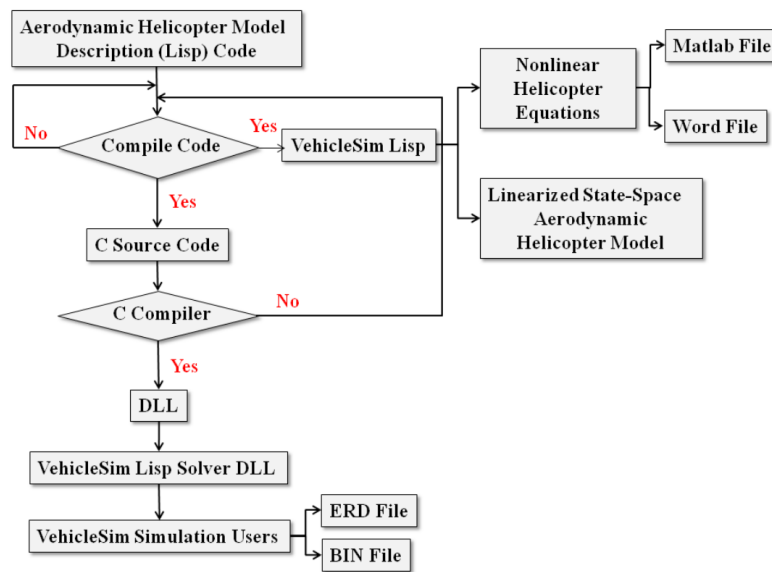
Aerodynamic Helicopter Model Description (Lisp) Code

No

Compile Code

Yes

VehicleSim Lisp

Nonlinear Helicopter Equations

Matlab File

Word File

Linearized State-Space Aerodynamic Helicopter Model

Yes

C Source Code

C Compiler

No

Yes

DLL

VehicleSim Lisp Solver DLL

VehicleSim Simulation Users

ERD File

BIN File